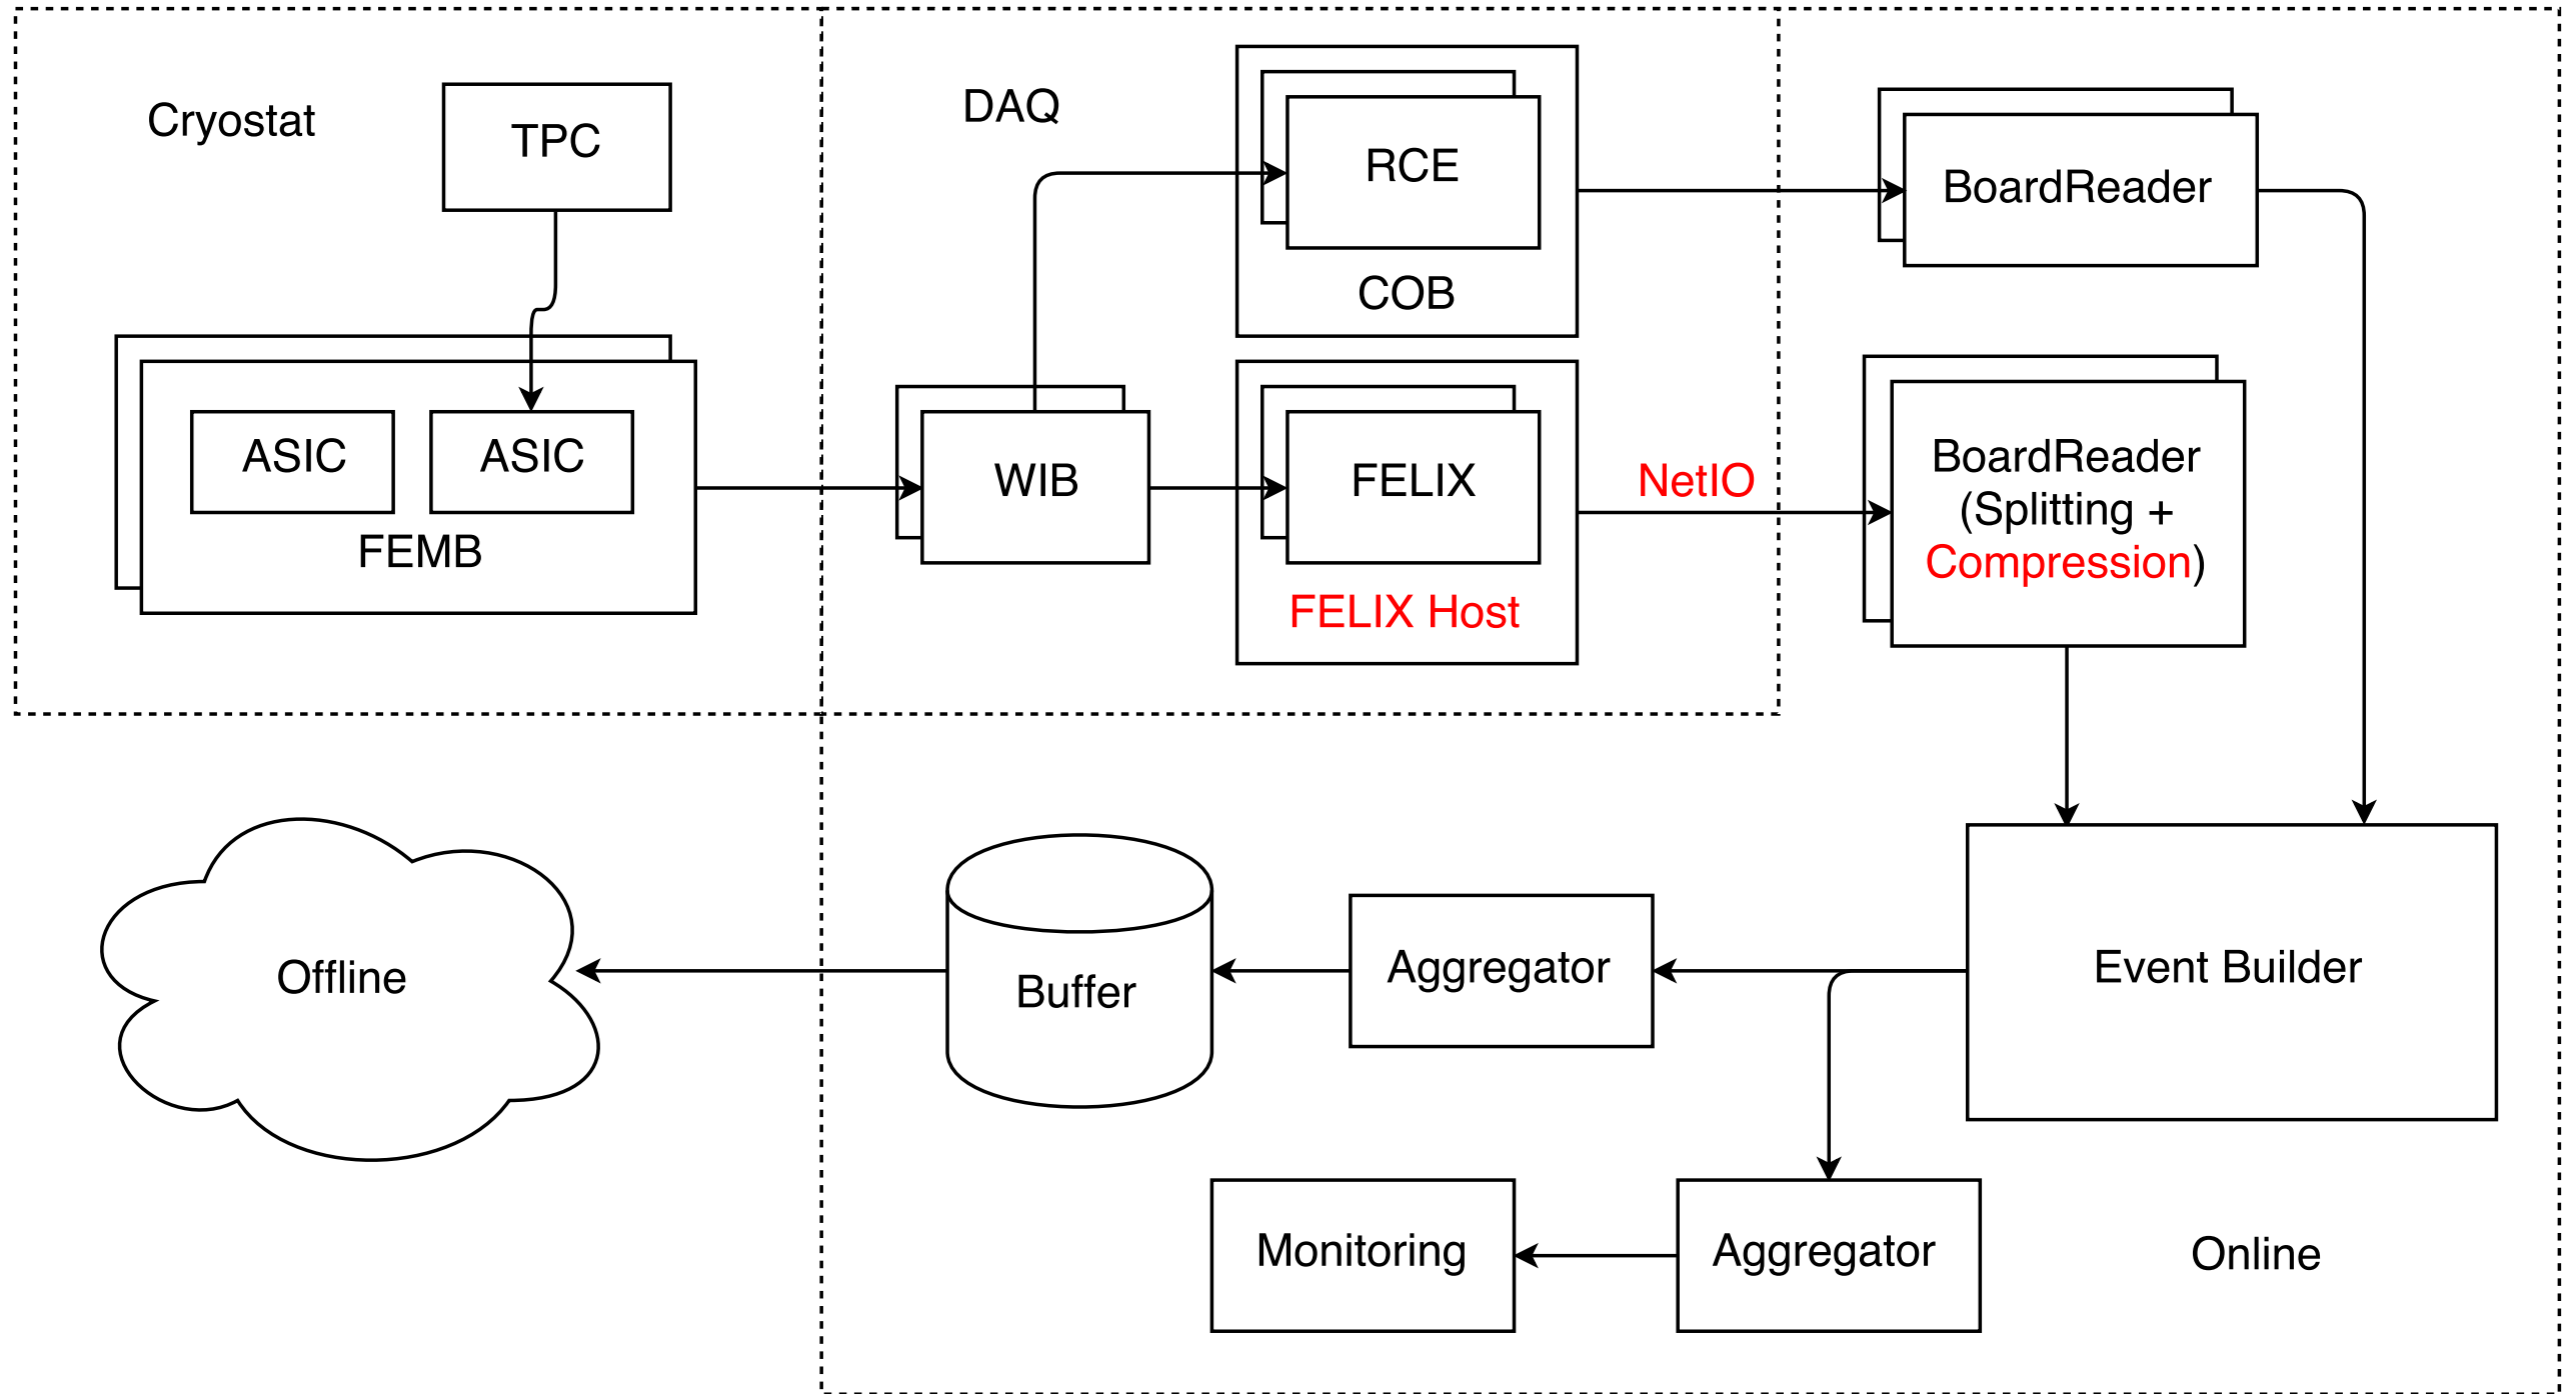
Cryostat

TPC

ASIC

ASIC

FEMB

DAQ

RCE

COB

WIB

FELIX

FELIX Host

NetIO

BoardReader

BoardReader (Splitting + Compression)

Event Builder

Aggregator

Buffer

Offline

Aggregator

Monitoring

Online